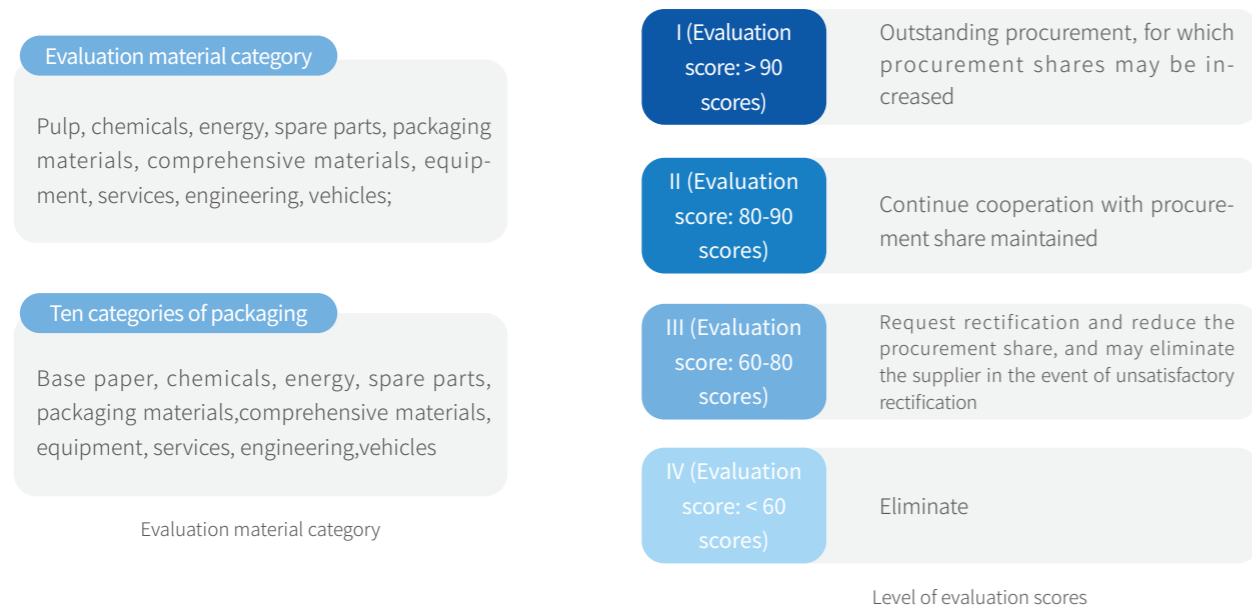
Evaluation material category

Pulp, chemicals, energy, spare parts, packaging materials, comprehensive materials, equipment, services, engineering, vehicles;

Ten categories of packaging

Base paper, chemicals, energy, spare parts, packaging materials,comprehensive materials, equipment, services, engineering,vehicles

Evaluation material category

I (Evaluation score: > 90 scores)

Outstanding procurement, for which procurement shares may be increased

II (Evaluation score: 80-90 scores)

Continue cooperation with procurement share maintained

III (Evaluation score: 60-80 scores)

Request rectification and reduce the procurement share, and may eliminate the supplier in the event of unsatisfactory rectification

IV (Evaluation score: < 60 scores)

Eliminate

Level of evaluation scores